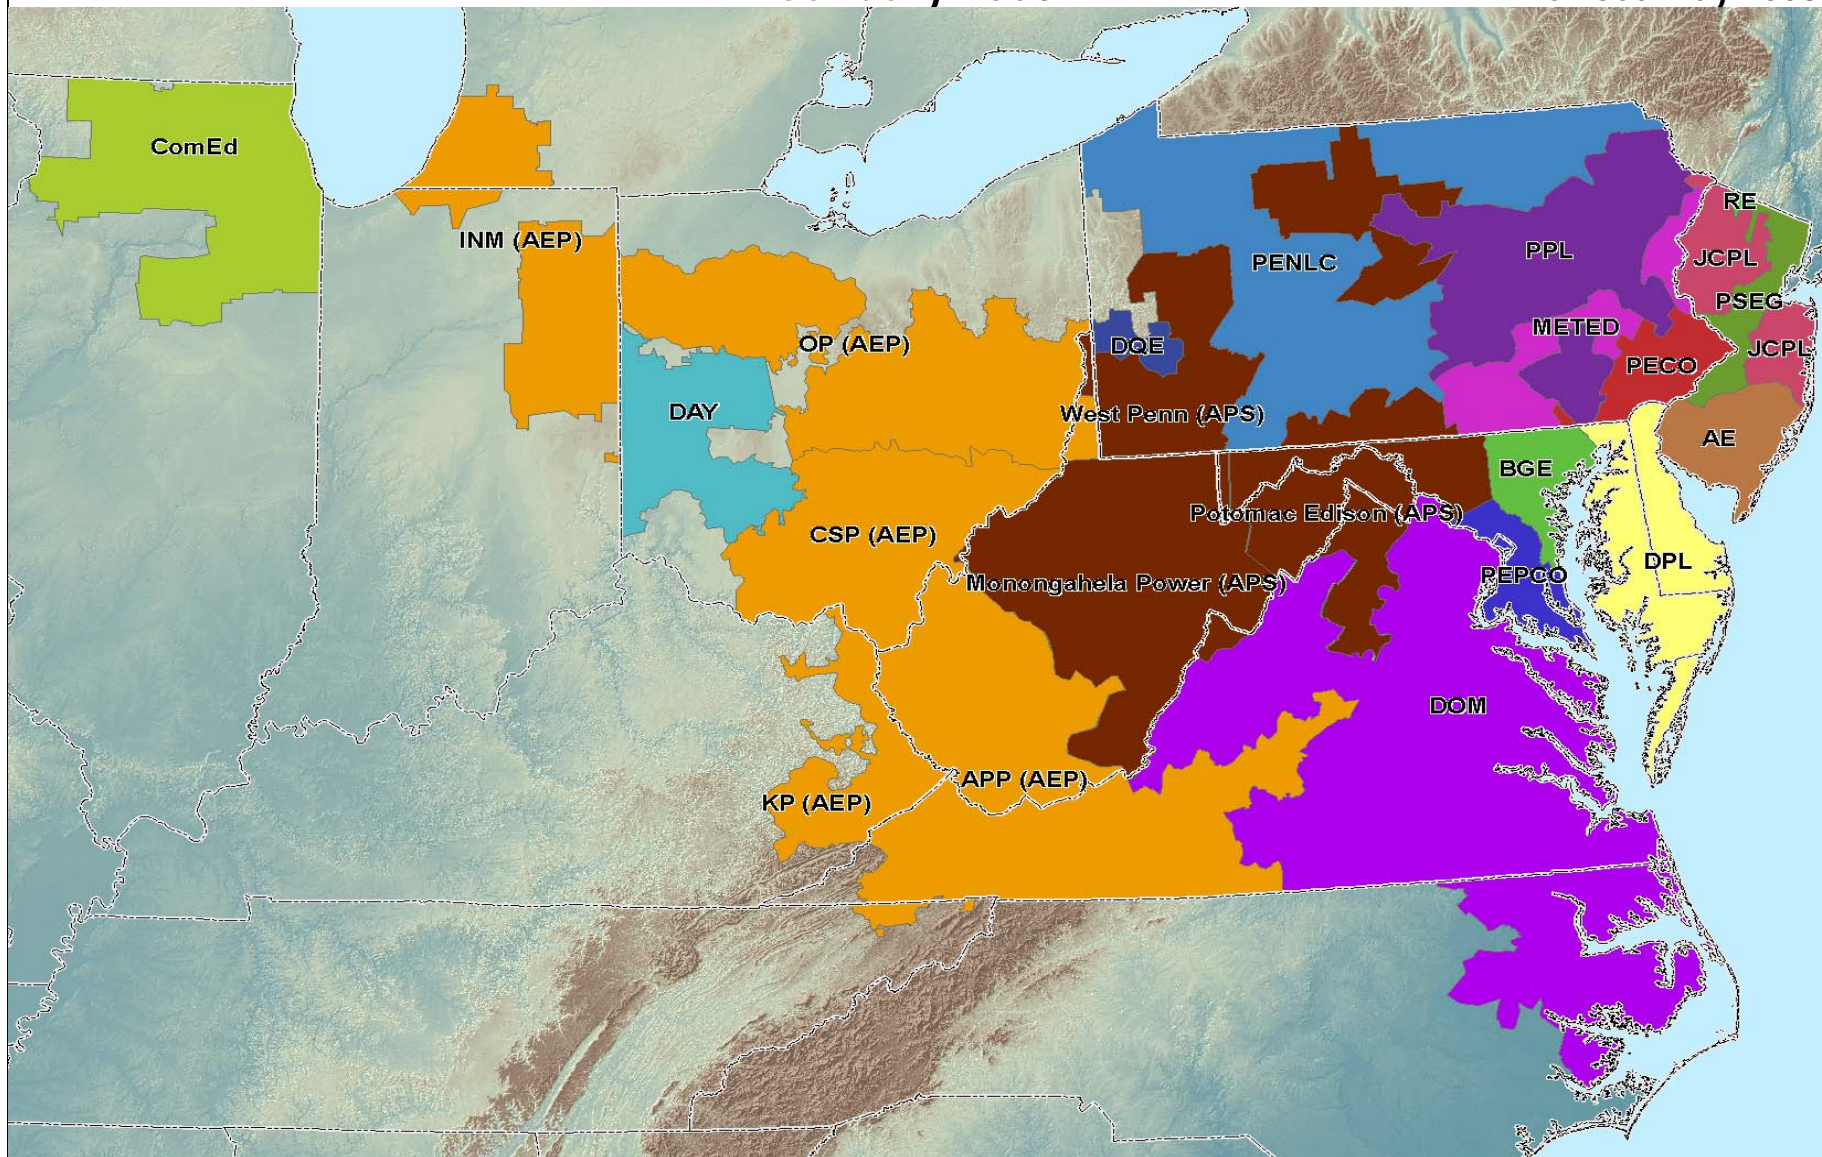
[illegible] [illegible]

ComEd

INM (AEP)

PENLC

PPL

RE

JCPL

PSEG

METED

JCPL

PECO

DQE

OP (AEP)

DAY

West Penn (APS)

AE

BGE

Potomac Edison (APS)

CSP (AEP)

Monongahela Power (APS)

PEPCO

DPL

DOM

APP (AEP)

KP (AEP)